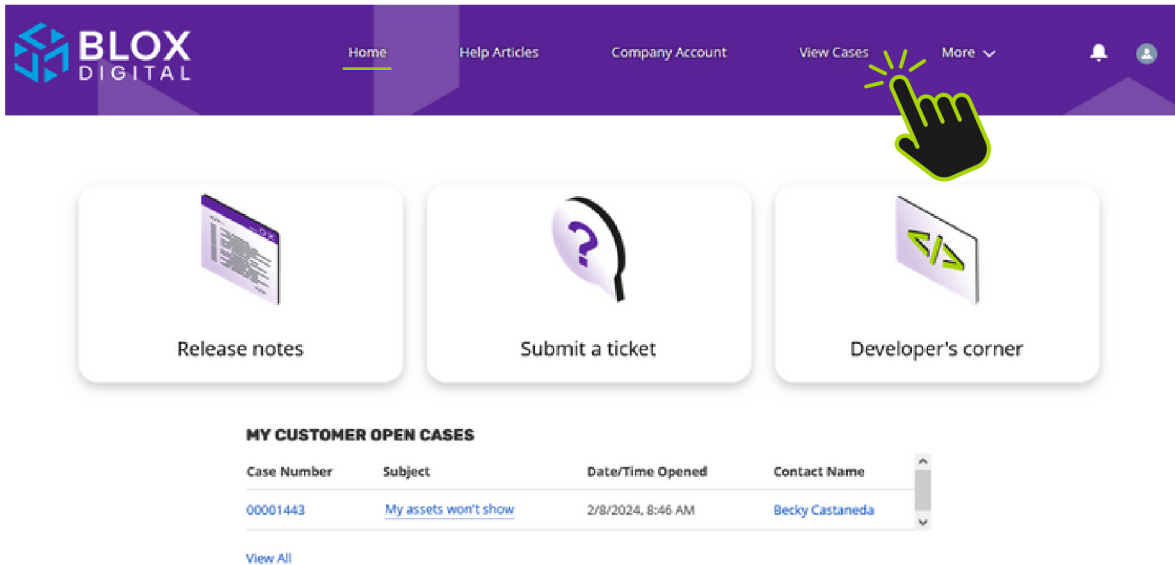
BLOX DIGITAL

Home Help Articles Company Account View Cases More

Release notes

Submit a ticket

Developer's corner

MY CUSTOMER OPEN CASES

| Case Number | Subject | Date/Time Opened | Contact Name |
|---|---|---|---|
| 00001443 | My assets won't show | 2/8/2024, 8:46 AM | Becky Castaneda |

View All